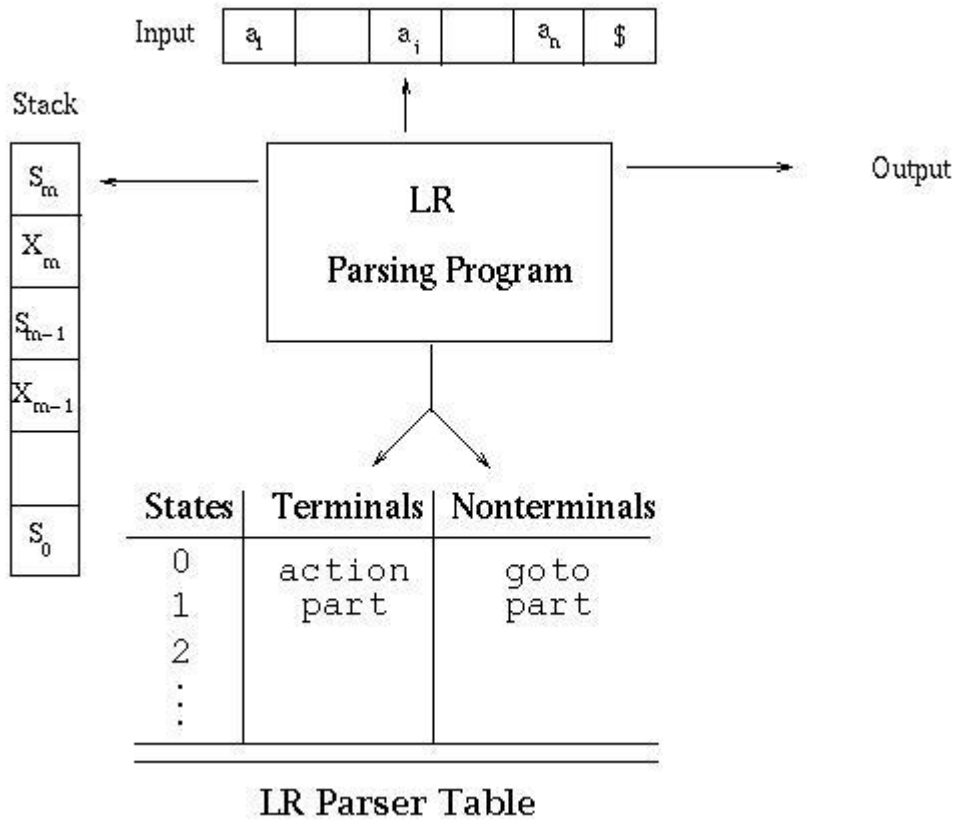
Input

| $a_1$ | | $a_i$ | | $a_n$ | \$ |
|---|---|---|---|---|---|

Stack

| $S_m$ |
|---|
| $X_m$ |
| $S_{m-1}$ |
| $X_{m-1}$ |
| |
| $S_0$ |

LR Parsing Program

Output

| States | Terminals | Nonterminals |
|---|---|---|
| 0 | action | goto |
| 1 | part | part |
| 2 | | |
| ⋮ | | |

LR Parser Table